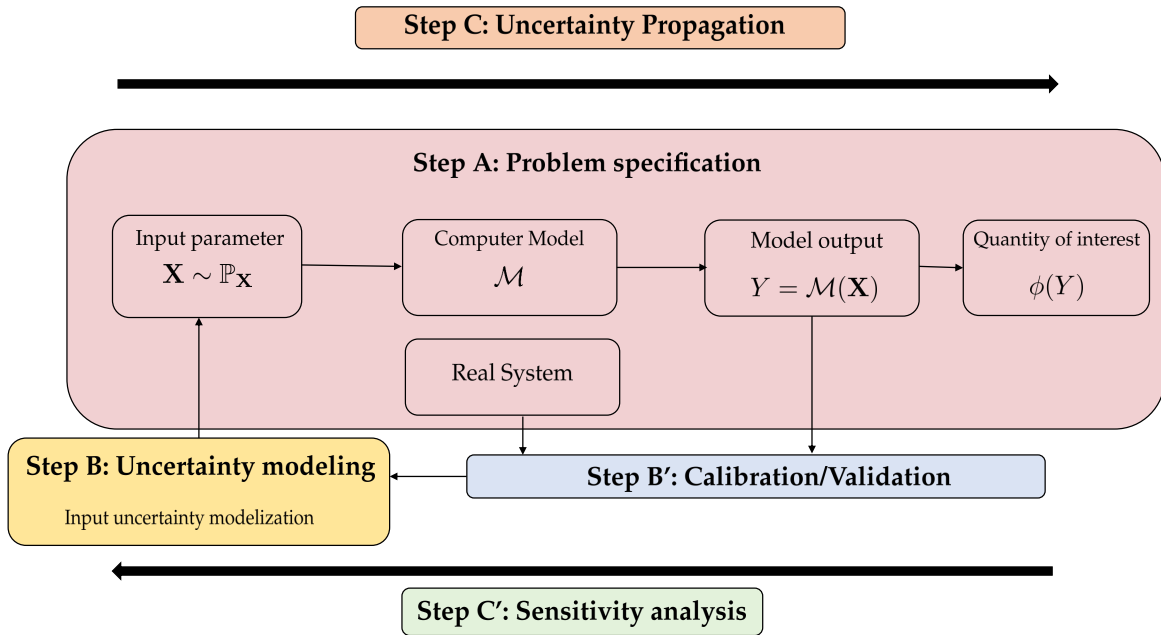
Step C: Uncertainty Propagation

Step A: Problem specification

Input parameter
$\mathbf{X} \sim \mathbb{P}_{\mathbf{X}}$

Computer Model
$\mathcal{M}$

Model output
$Y = \mathcal{M}(\mathbf{X})$

Quantity of interest
$\phi(Y)$

Real System

Step B: Uncertainty modeling
Input uncertainty modelization

Step B′: Calibration/Validation

Step C′: Sensitivity analysis